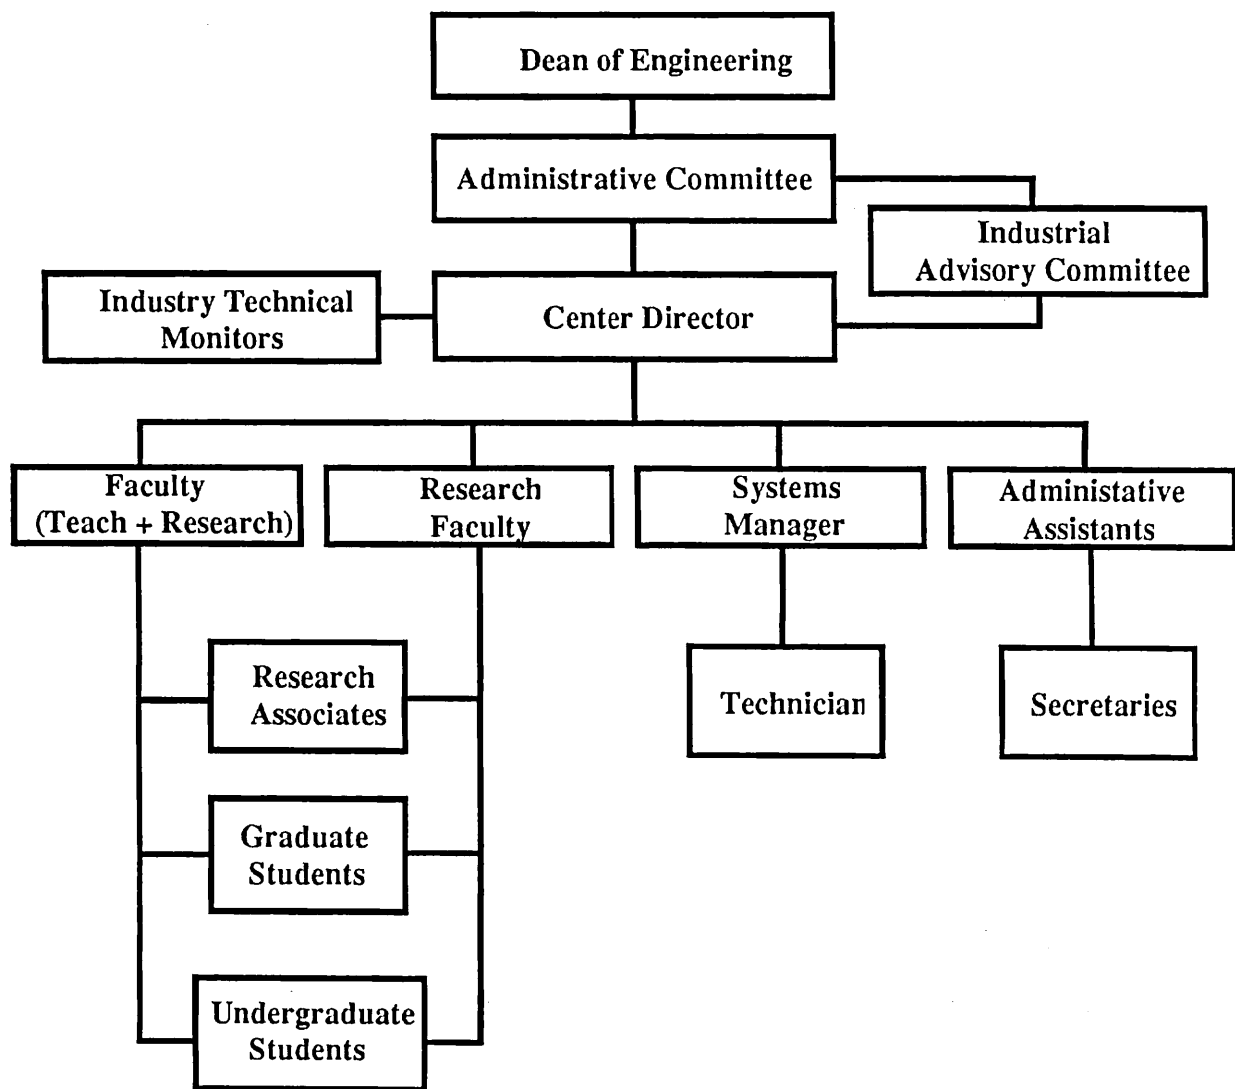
Dean of Engineering

Administrative Committee

Industrial Advisory Committee

Industry Technical Monitors

Center Director

Faculty (Teach + Research)

Research Faculty

Systems Manager

Administative Assistants

Research Associates

Technician

Secretaries

Graduate Students

Undergraduate Students